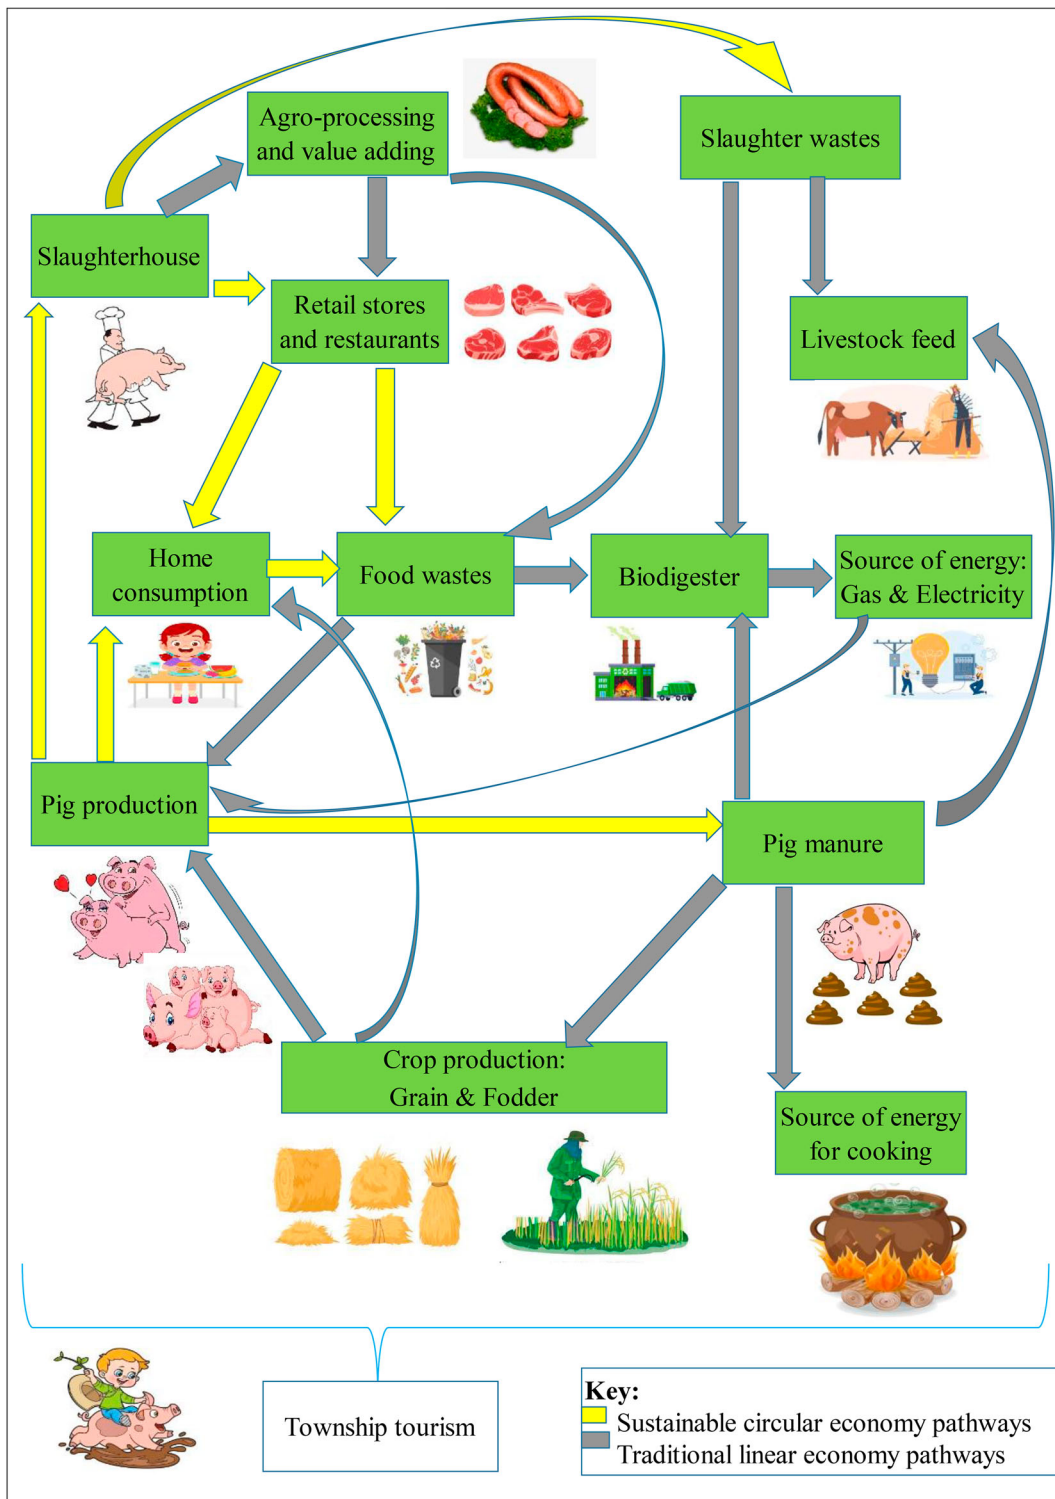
Agro-processing and value adding

Slaughter wastes

Slaughterhouse

Retail stores and restaurants

Livestock feed

Home consumption

Food wastes

Biodigester

Source of energy: Gas & Electricity

Pig production

Pig manure

Crop production: Grain & Fodder

Source of energy for cooking

Township tourism

Key:
Sustainable circular economy pathways
Traditional linear economy pathways